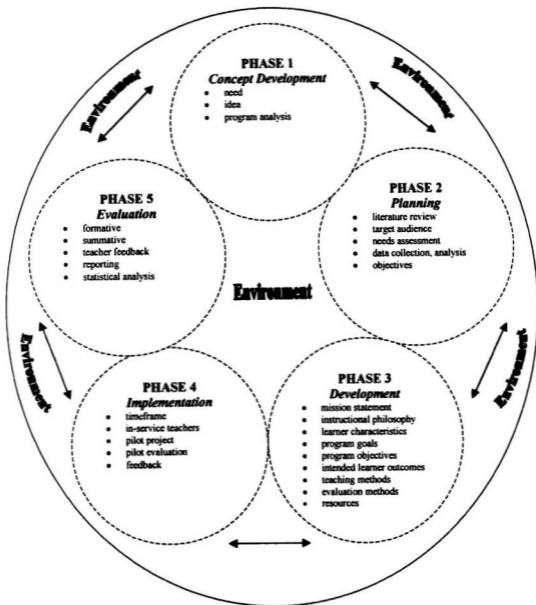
PHASE 1
Concept Development
- need
- idea
- program analysis

Environment

Environment

PHASE 5
Evaluation
- formative
- summative
- teacher feedback
- reporting
- statistical analysis

PHASE 2
Planning
- literature review
- target audience
- needs assessment
- data collection, analysis
- objectives

Environment

Environment

Environment

PHASE 4
Implementation
- timeframe
- in-service teachers
- pilot project
- pilot evaluation
- feedback

PHASE 3
Development
- mission statement
- instructional philosophy
- learner characteristics
- program goals
- program objectives
- intended learner outcomes
- teaching methods
- evaluation methods
- resources